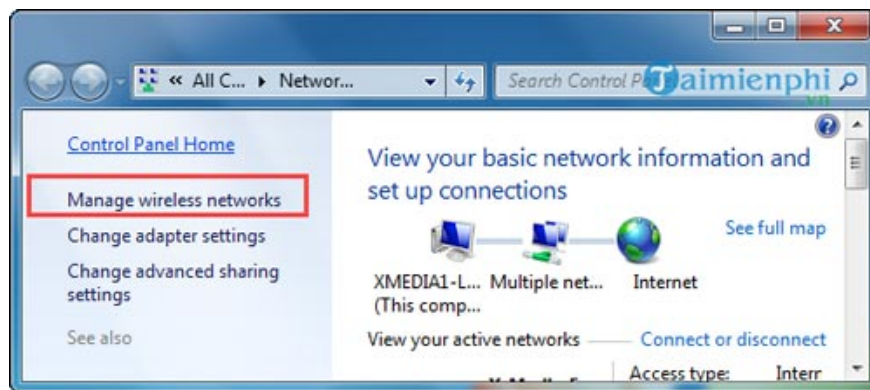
« All C... ▸ Networ...

Search Control Pa

Taimienphi.vn

Control Panel Home

Manage wireless networks

Change adapter settings

Change advanced sharing settings

See also

View your basic network information and set up connections

See full map

XMEDIA1-L... (This comp...

Multiple net...

Internet

View your active networks

Connect or disconnect

Access type:

Interr